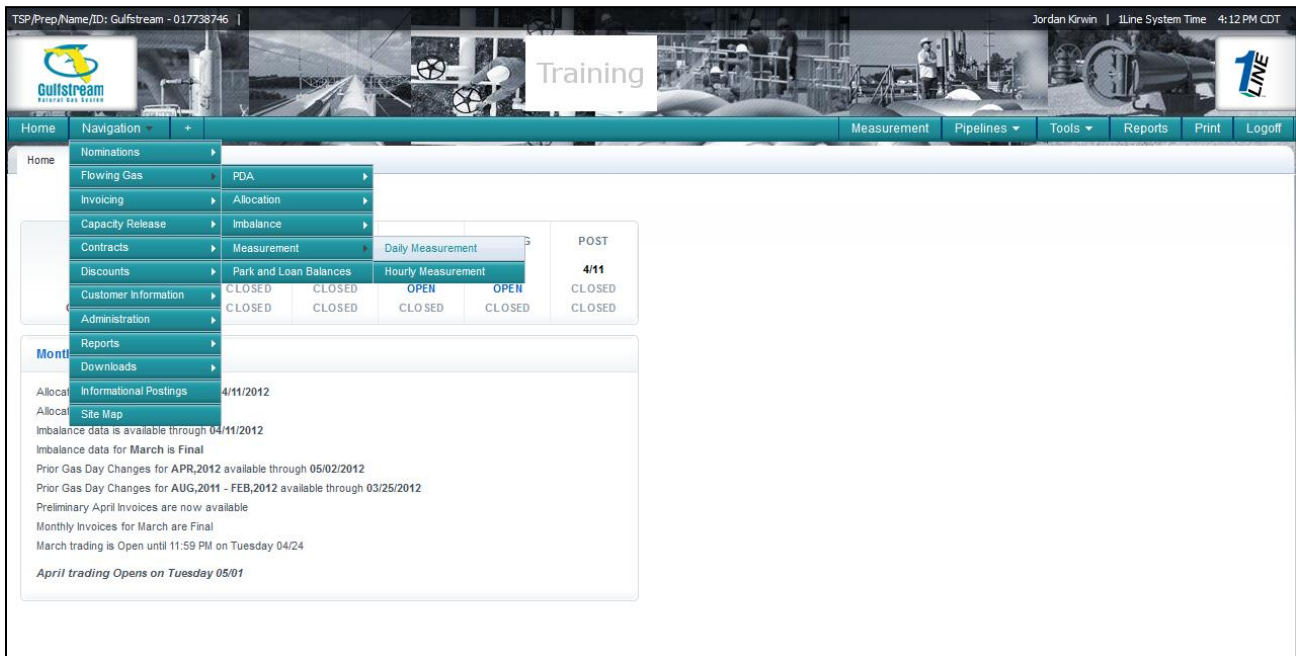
TSP/Prep/Name/ID: Gulfstream - 017738746 |

Jordan Kirwin | 1Line System Time 4:12 PM CDT

Gulfstream
Natural Gas System

Training

1LINE

Home Navigation +

Measurement Pipelines Tools Reports Print Logoff

Home

Nominations
Flowing Gas
Invoicing
Capacity Release
Contracts
Discounts
Customer Information
Administration
Reports
Downloads
Informational Postings
Site Map

PDA
Allocation
Imbalance
Measurement
Park and Loan Balances

Daily Measurement
Hourly Measurement

G POST

4/11

CLOSED CLOSED OPEN OPEN CLOSED
CLOSED CLOSED CLOSED CLOSED CLOSED

Montl

Allocat 4/11/2012
Allocat
Imbalance data is available through 04/11/2012
Imbalance data for March is Final
Prior Gas Day Changes for APR,2012 available through 05/02/2012
Prior Gas Day Changes for AUG,2011 - FEB,2012 available through 03/25/2012
Preliminary April Invoices are now available
Monthly Invoices for March are Final
March trading is Open until 11:59 PM on Tuesday 04/24

April trading Opens on Tuesday 05/01